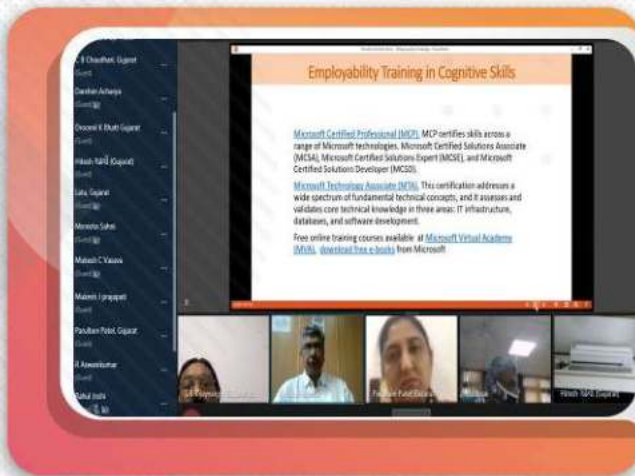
C R Chaudhari, Gujarat
Guest
Darshan Acharya
Guest
Dhruvesh K Bhatt Gujarat
Guest
Hitesh Kalra (Gujarat)
Guest
Saha, Gujarat
Guest
Monisha Sahni
Guest
Mahesh C Vasava
Guest
Mukesh Prajapati
Guest
Parulben Patel, Gujarat
Guest
R Aswanikumar
Guest
Rahul Joshi

Employability Training in Cognitive Skills

Microsoft Certified Professional (MCP). MCP certifies skills across a range of Microsoft technologies. Microsoft Certified Solutions Associate (MCSA), Microsoft Certified Solutions Expert (MCSE), and Microsoft Certified Solutions Developer (MCSD).

Microsoft Technology Associate (MTA). This certification addresses a wide spectrum of fundamental technical concepts, and it assesses and validates core technical knowledge in three areas: IT infrastructure, databases, and software development.

Free online training courses available at Microsoft Virtual Academy (MVA), download free e-books from Microsoft

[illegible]
Parulben Patel Gujarat
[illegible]
Hitesh Kalra (Gujarat)